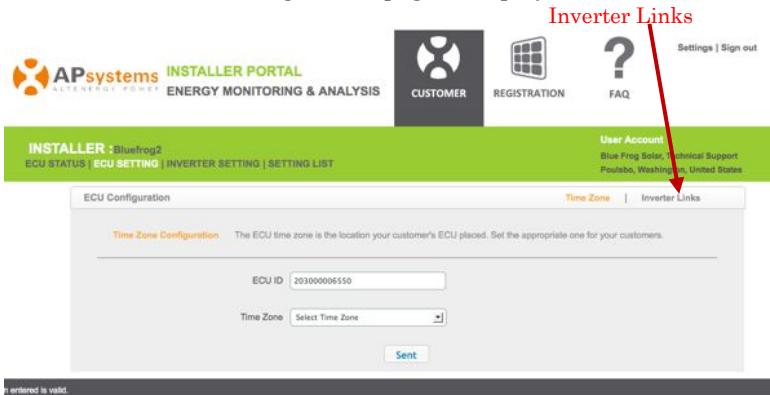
Inverter Links

APsystems ALTENERGY POWER INSTALLER PORTAL ENERGY MONITORING & ANALYSIS

CUSTOMER REGISTRATION FAQ

Settings | Sign out

INSTALLER : Bluefrog2
ECU STATUS | ECU SETTING | INVERTER SETTING | SETTING LIST

User Account
Blue Frog Solar, Technical Support
Poulsbo, Washington, United States

ECU Configuration

Time Zone | Inverter Links

Time Zone Configuration The ECU time zone is the location your customer's ECU placed. Set the appropriate one for your customers.

ECU ID 203000006550

Time Zone Select Time Zone

Sent

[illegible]n entered is valid.